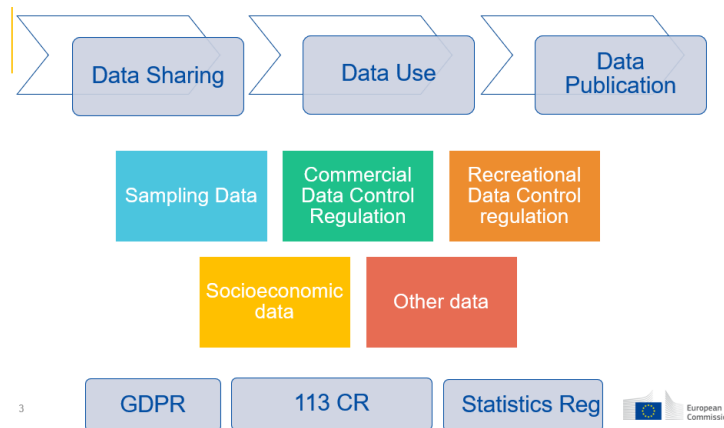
Data Sharing

Data Use

Data Publication

Sampling Data

Commercial Data Control Regulation

Recreational Data Control regulation

Socioeconomic data

Other data

3

GDPR

113 CR

Statistics Reg

European Commissi